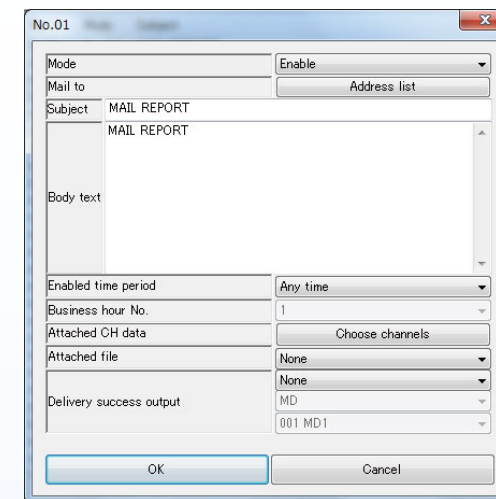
No.01

| | |
|---|---|
| Mode | Enable |
| Mail to | Address list |
| Subject | MAIL REPORT |
| Body text | MAIL REPORT |
| Enabled time period | Any time |
| Business hour No. | 1 |
| Attached CH data | Choose channels |
| Attached file | None |
| Delivery success output | None |
| | MD |
| | 001 MD1 |

OK

Cancel